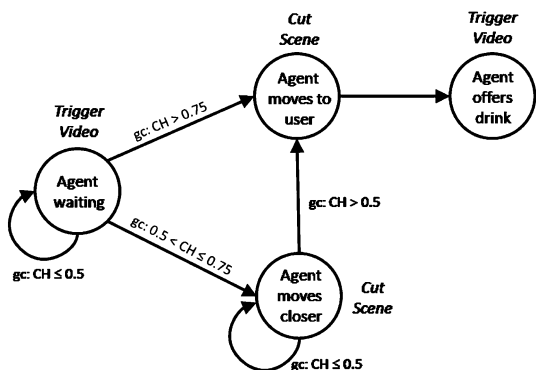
Cut Scene

Trigger Video

Trigger Video

Agent moves to user

Agent offers drink

gc: CH > 0.75

Agent waiting

gc: CH > 0.5

gc: $0.5 < CH \leq 0.75$

gc: CH ≤ 0.5

Agent moves closer

Cut Scene

gc: CH ≤ 0.5